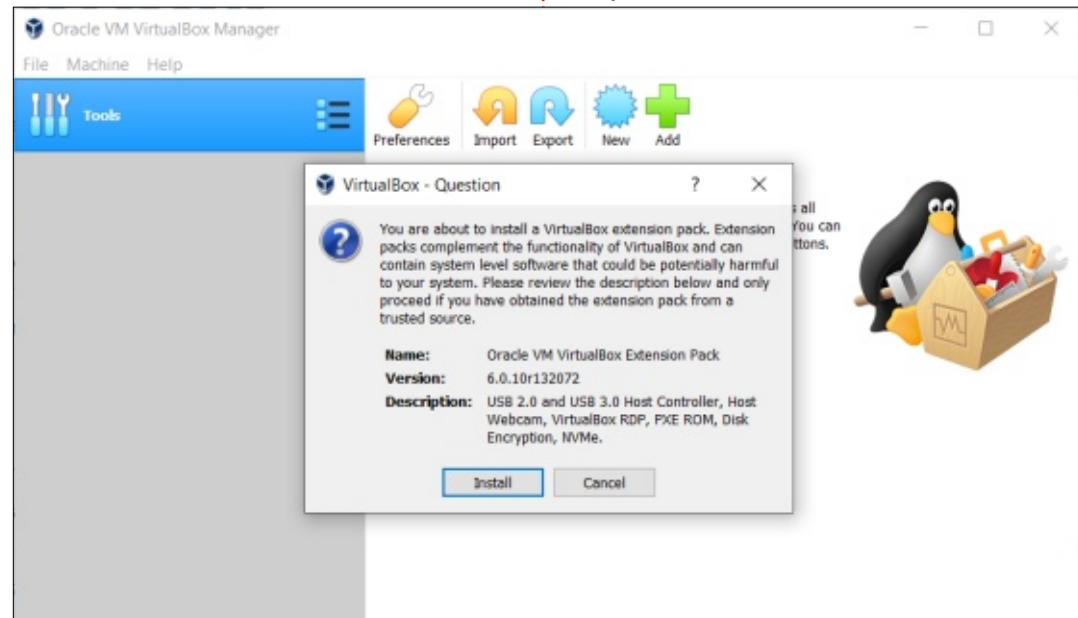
Oracle VM VirtualBox Manager

File Machine Help

Tools

Preferences Import Export New Add

VirtualBox - Question ? ✕

You are about to install a VirtualBox extension pack. Extension packs complement the functionality of VirtualBox and can contain system level software that could be potentially harmful to your system. Please review the description below and only proceed if you have obtained the extension pack from a trusted source.

| | |
|---|---|
| Name: | Oracle VM VirtualBox Extension Pack |
| Version: | 6.0.10r132072 |
| Description: | USB 2.0 and USB 3.0 Host Controller, Host Webcam, VirtualBox RDP, PXE ROM, Disk Encryption, NVMe. |

Install Cancel

s all
You can
ttons.